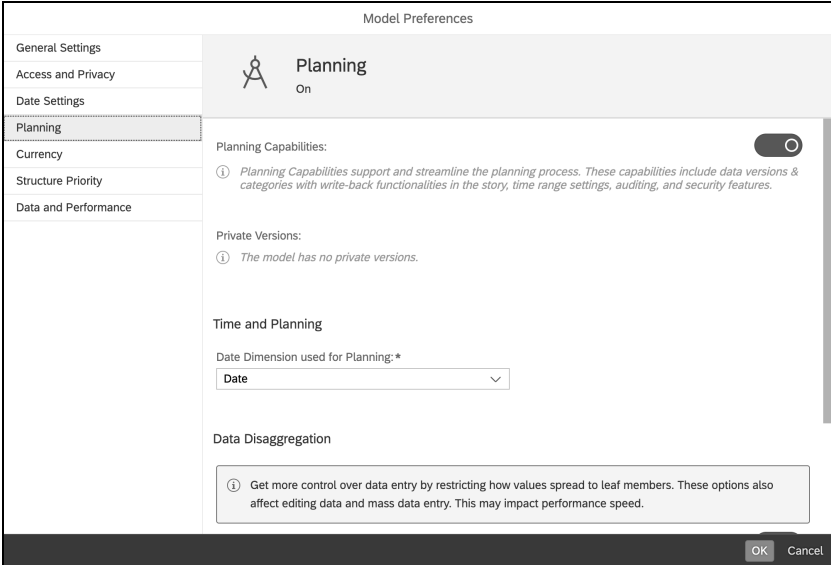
Model Preferences

General Settings
Access and Privacy
Date Settings
Planning
Currency
Structure Priority
Data and Performance

Planning
On

Planning Capabilities:

ⓘ Planning Capabilities support and streamline the planning process. These capabilities include data versions & categories with write-back functionalities in the story, time range settings, auditing, and security features.

Private Versions:

ⓘ The model has no private versions.

Time and Planning

Date Dimension used for Planning:*

Date

Data Disaggregation

ⓘ Get more control over data entry by restricting how values spread to leaf members. These options also affect editing data and mass data entry. This may impact performance speed.

OK Cancel